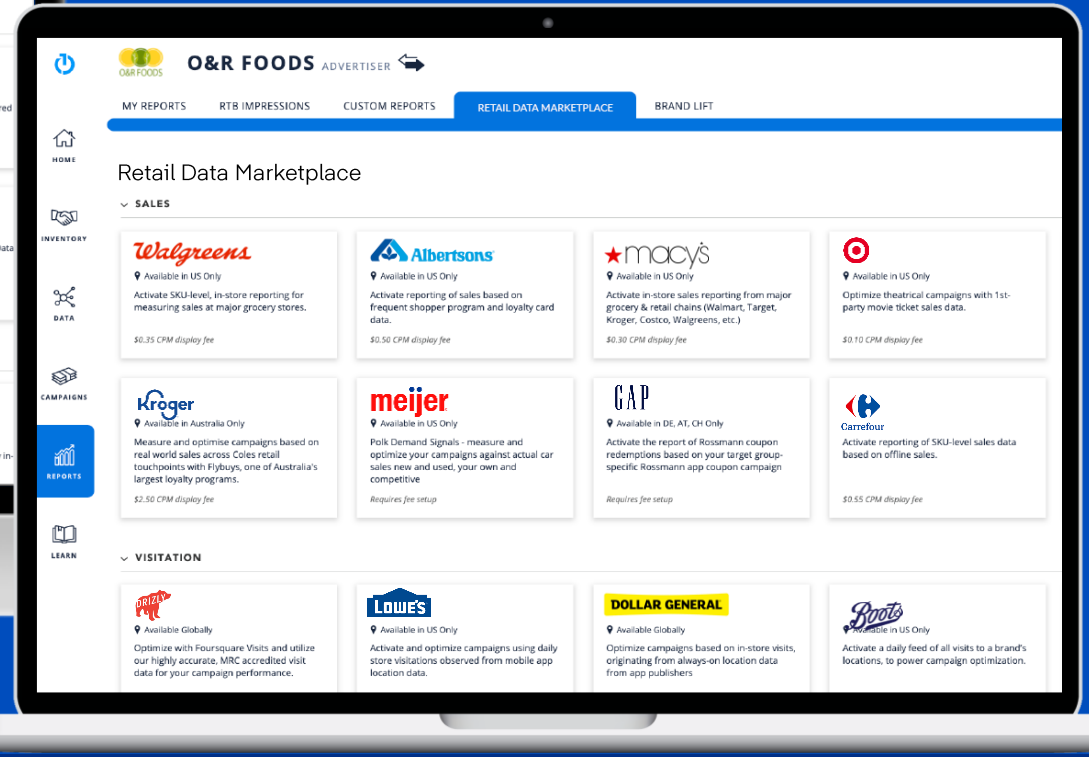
red

ata

y in-

O&R FOODS

O&R FOODS ADVERTISER

HOME

INVENTORY

DATA

CAMPAIGNS

REPORTS

LEARN

MY REPORTS RTB IMPRESSIONS CUSTOM REPORTS RETAIL DATA MARKETPLACE BRAND LIFT

Retail Data Marketplace

SALES

Walgreens
Available in US Only
Activate SKU-level, in-store reporting for measuring sales at major grocery stores.
$0.35 CPM display fee

Albertsons
Available in US Only
Activate reporting of sales based on frequent shopper program and loyalty card data.
$0.50 CPM display fee

macy's
Available in US Only
Activate in-store sales reporting from major grocery & retail chains (Walmart, Target, Kroger, Costco, Walgreens, etc.)
$0.30 CPM display fee

Available in US Only
Optimize theatrical campaigns with 1st-party movie ticket sales data.
$0.10 CPM display fee

Kroger
Available in Australia Only
Measure and optimise campaigns based on real world sales across Coles retail touchpoints with Flybuys, one of Australia's largest loyalty programs.
$2.50 CPM display fee

meijer
Available in US Only
Polk Demand Signals - measure and optimize your campaigns against actual car sales new and used, your own and competitive
Requires fee setup

GAP
Available in DE, AT, CH Only
Activate the report of Rossmann coupon redemptions based on your target group-specific Rossmann app coupon campaign
Requires fee setup

Carrefour
Activate reporting of SKU-level sales data based on offline sales.
$0.55 CPM display fee

VISITATION

DRIZLY
Available Globally
Optimize with Foursquare Visits and utilize our highly accurate, MRC accredited visit data for your campaign performance.

LOWE'S
Available in US Only
Activate and optimize campaigns using daily store visitations observed from mobile app location data.

DOLLAR GENERAL
Available Globally
Optimize campaigns based on in-store visits, originating from always-on location data from app publishers

Boots
Available in US Only
Activate a daily feed of all visits to a brand's locations, to power campaign optimization.